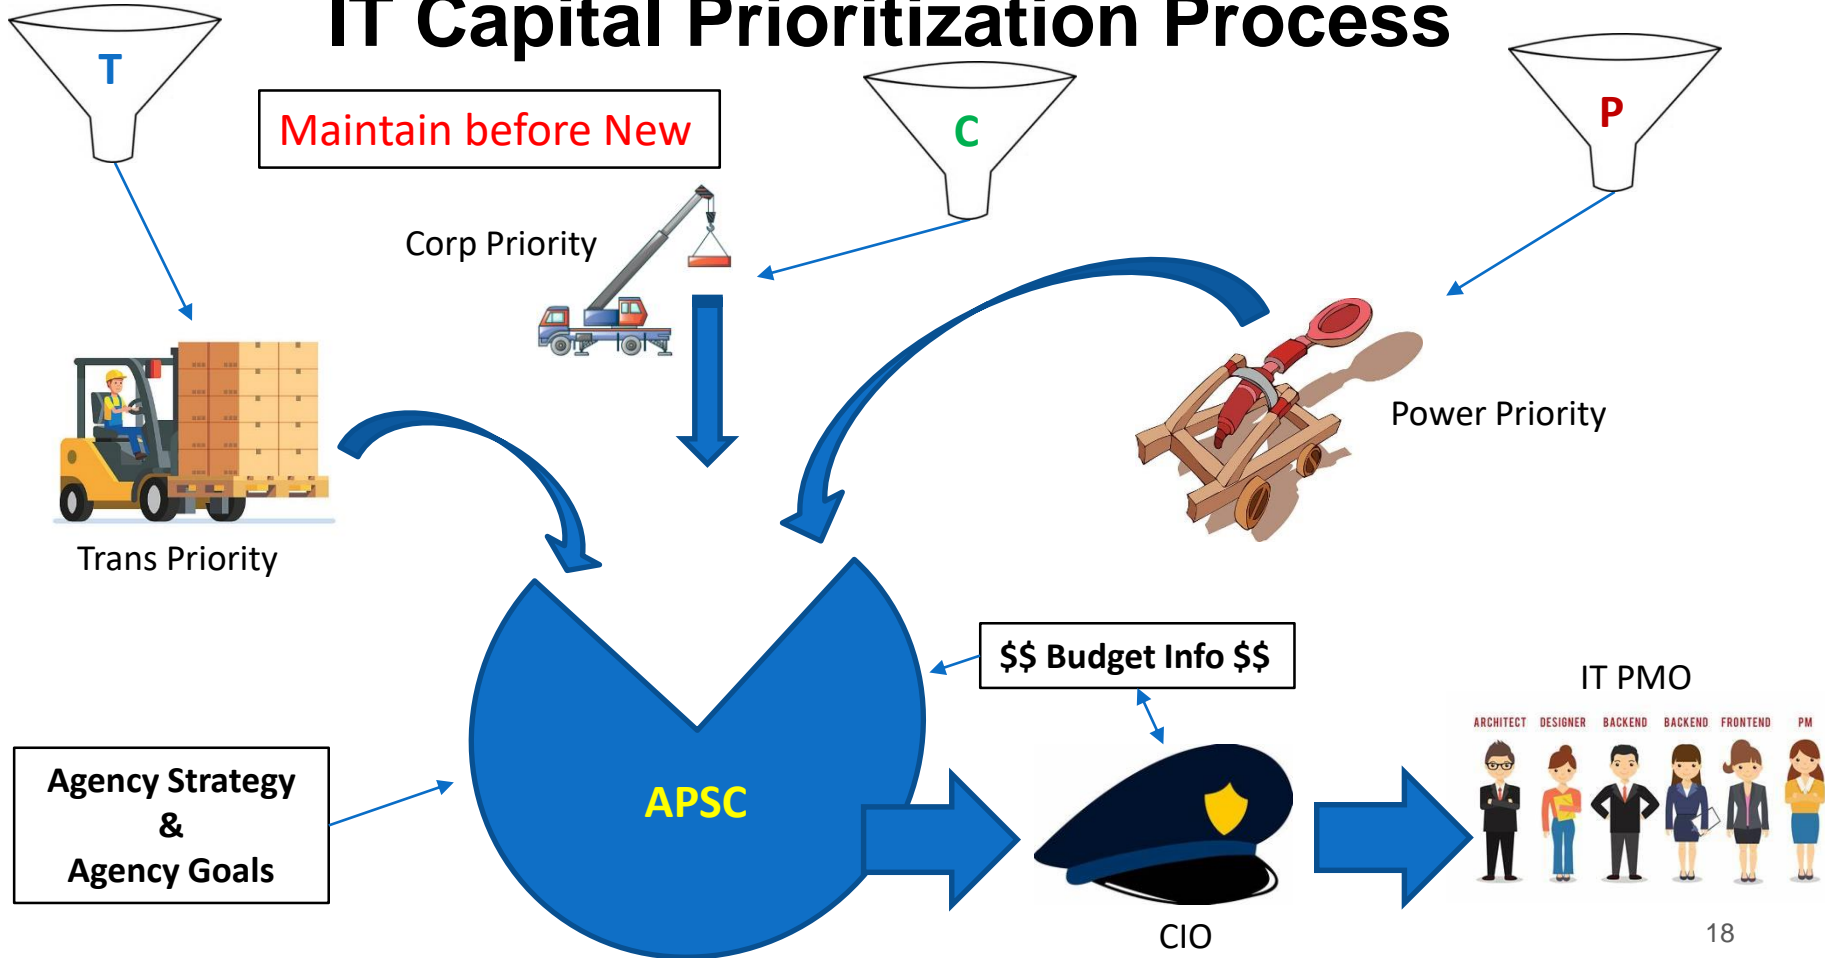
IT Capital Prioritization Process

T

Maintain before New

C

P

Corp Priority

Power Priority

Trans Priority

$$ Budget Info $$

IT PMO

ARCHITECT DESIGNER BACKEND BACKEND FRONTEND PM

Agency Strategy & Agency Goals

APSC

CIO

18